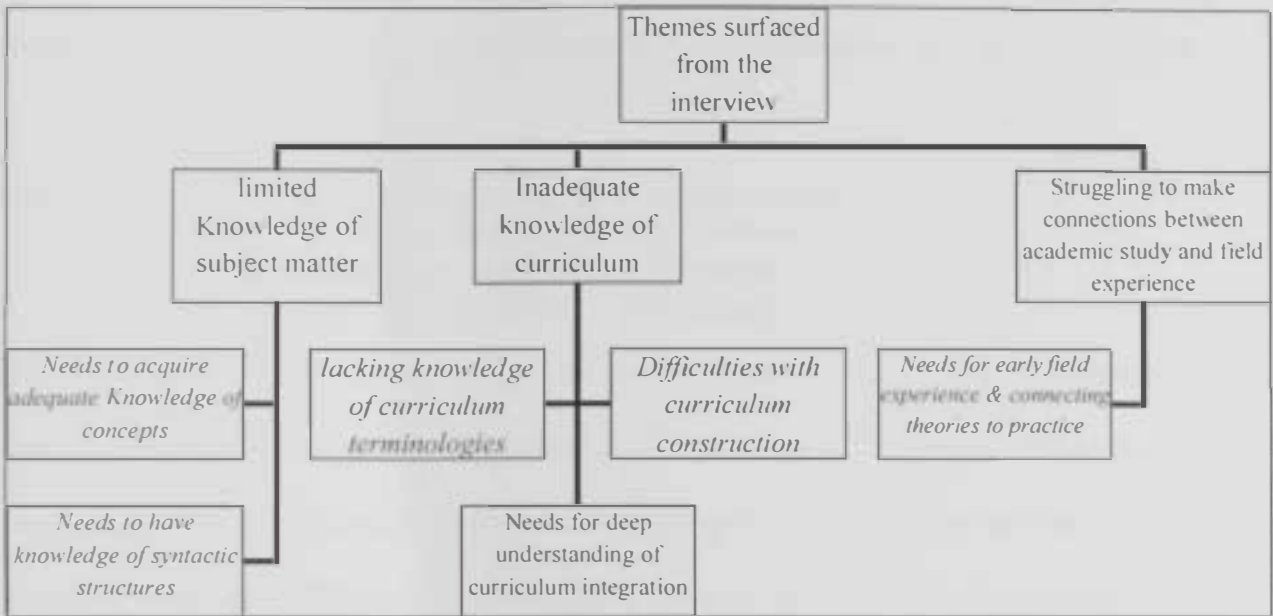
Themes surfaced from the interview

limited Knowledge of subject matter

Inadequate knowledge of curriculum

Struggling to make connections between academic study and field experience

*Needs to acquire adequate Knowledge of concepts*

*lacking knowledge of curriculum terminologies*

*Difficulties with curriculum construction*

*Needs for early field experience & connecting theories to practice*

*Needs to have knowledge of syntactic structures*

Needs for deep understanding of curriculum integration